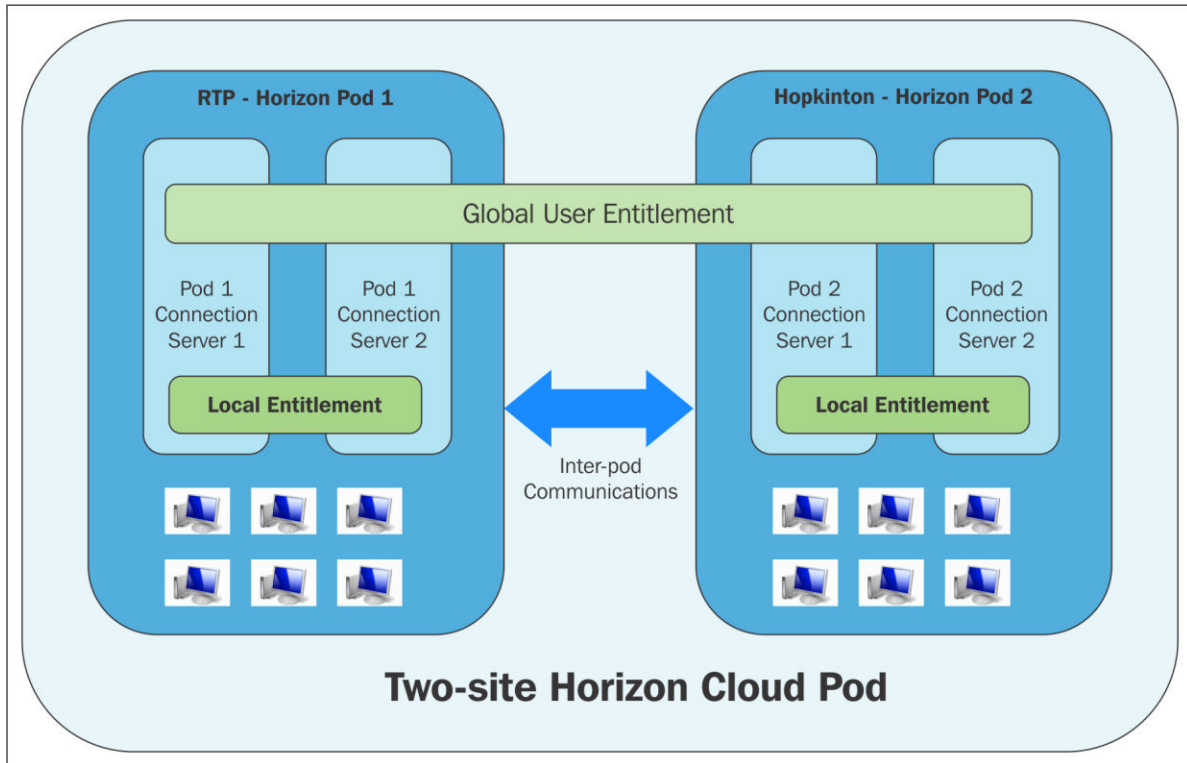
RTP - Horizon Pod 1

Hopkinton - Horizon Pod 2

Global User Entitlement

Pod 1 Connection Server 1

Pod 1 Connection Server 2

Local Entitlement

Pod 2 Connection Server 1

Pod 2 Connection Server 2

Local Entitlement

Inter-pod Communications

Two-site Horizon Cloud Pod